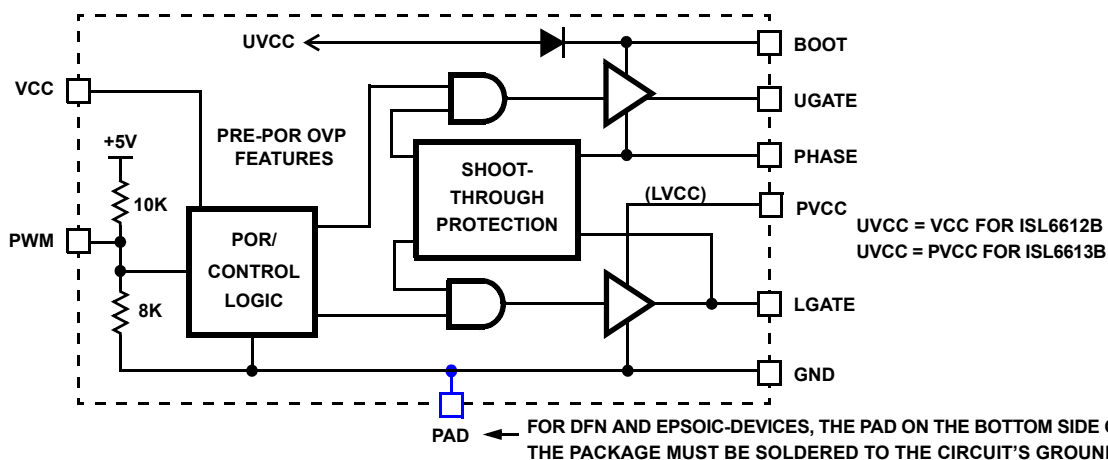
UVCC

BOOT

VCC

UGATE

PRE-POR OVP FEATURES

+5V

SHOOT-THROUGH PROTECTION

PHASE

10K

(LVCC)

PVCC

PWM

POR/ CONTROL LOGIC

UVCC = VCC FOR ISL6612B

UVCC = PVCC FOR ISL6613B

8K

LGATE

GND

PAD

FOR DFN AND EPSOIC-DEVICES, THE PAD ON THE BOTTOM SIDE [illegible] THE PACKAGE MUST BE SOLDERED TO THE CIRCUIT'S GROUN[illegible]